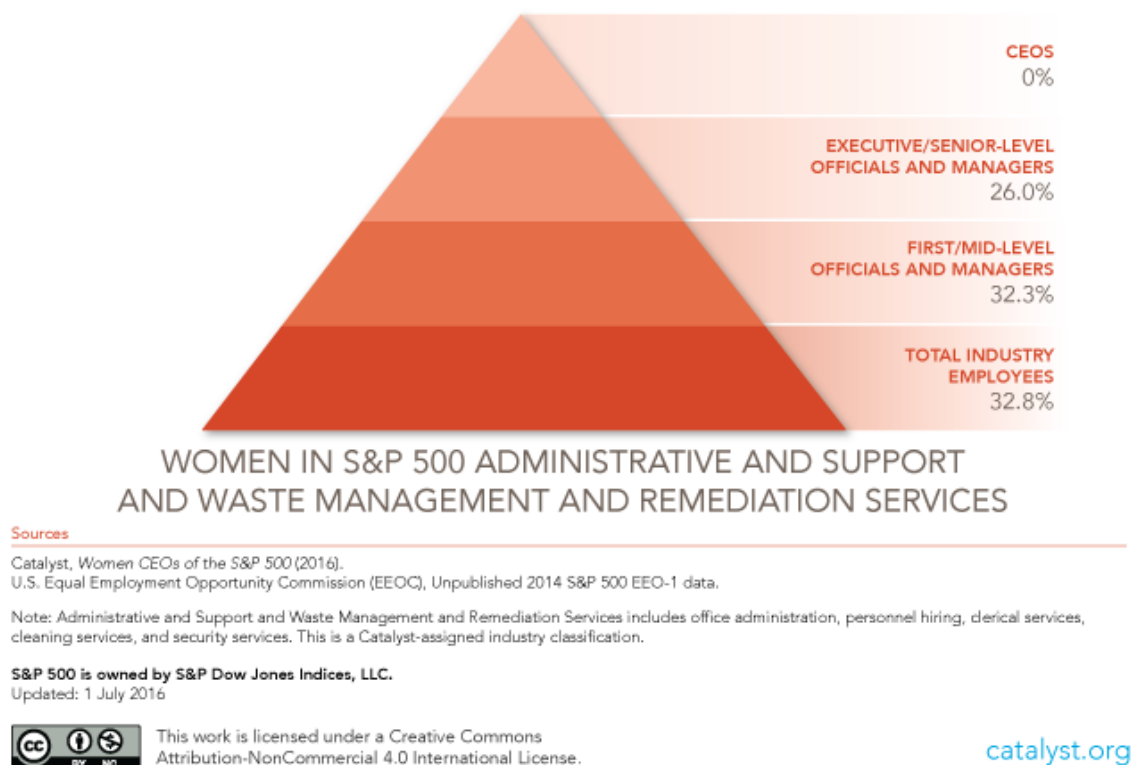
CEOS
0%

EXECUTIVE/SENIOR-LEVEL OFFICIALS AND MANAGERS
26.0%

FIRST/MID-LEVEL OFFICIALS AND MANAGERS
32.3%

TOTAL INDUSTRY EMPLOYEES
32.8%

WOMEN IN S&P 500 ADMINISTRATIVE AND SUPPORT AND WASTE MANAGEMENT AND REMEDIATION SERVICES

Sources

Catalyst, *Women CEOs of the S&P 500* (2016).
U.S. Equal Employment Opportunity Commission (EEOC), Unpublished 2014 S&P 500 EEO-1 data.

Note: Administrative and Support and Waste Management and Remediation Services includes office administration, personnel hiring, clerical services, cleaning services, and security services. This is a Catalyst-assigned industry classification.

**S&P 500 is owned by S&P Dow Jones Indices, LLC.**
Updated: 1 July 2016

cc BY NC

This work is licensed under a Creative Commons Attribution-NonCommercial 4.0 International License.

catalyst.org